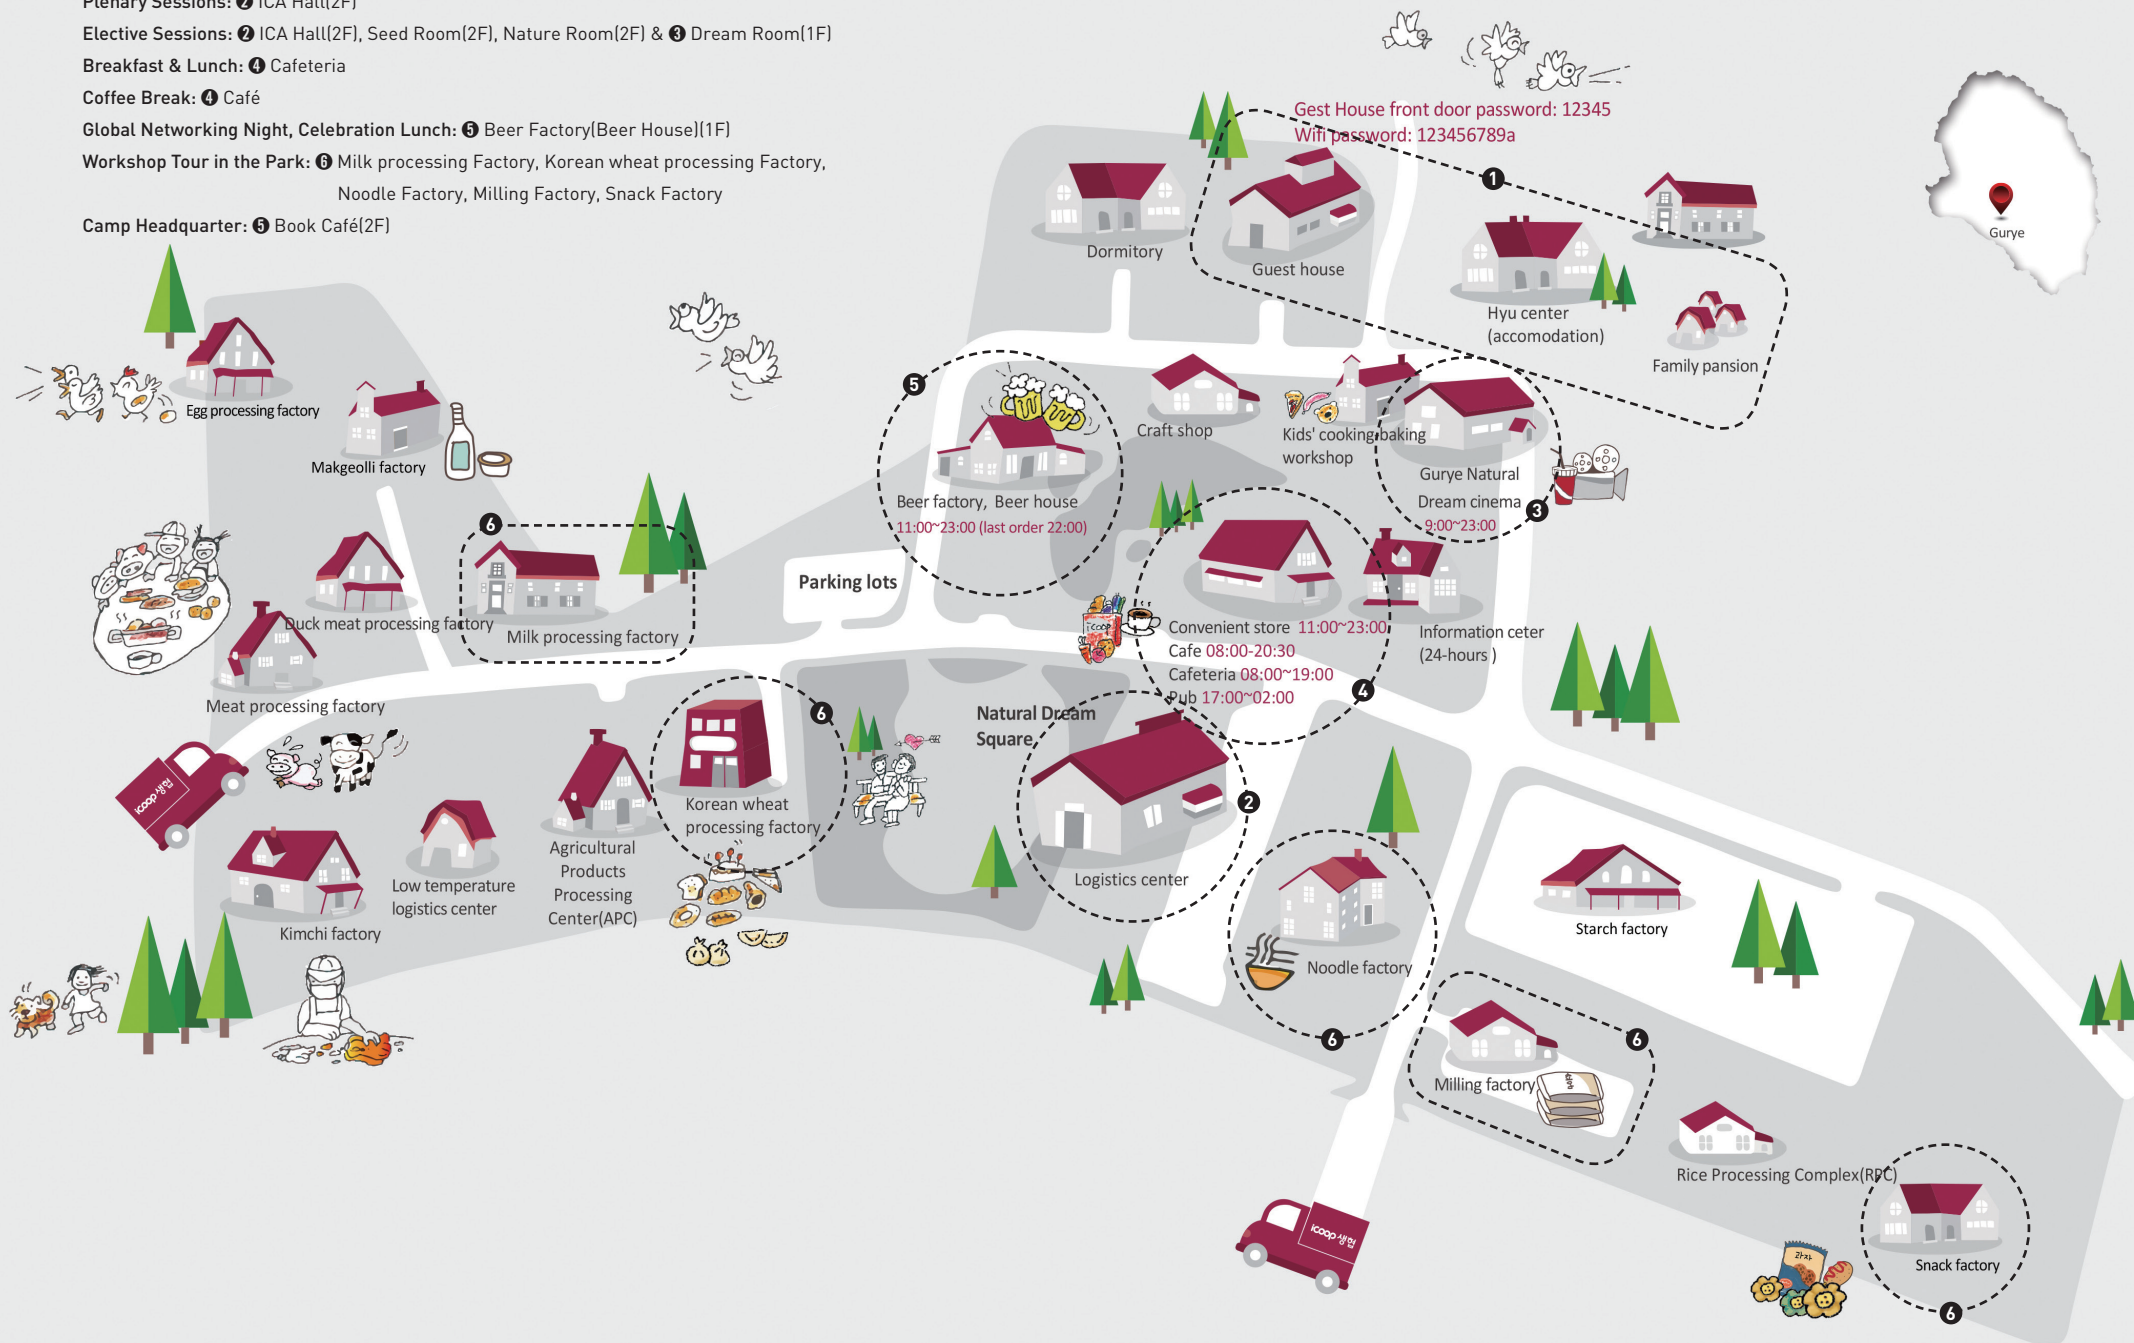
Plenary Sessions: ❷ ICA Hall(2F)
Elective Sessions: ❷ ICA Hall(2F), Seed Room(2F), Nature Room(2F) & ❸ Dream Room(1F)
Breakfast & Lunch: ❹ Cafeteria
Coffee Break: ❹ Café
Global Networking Night, Celebration Lunch: ❺ Beer Factory(Beer House)(1F)
Workshop Tour in the Park: ❻ Milk processing Factory, Korean wheat processing Factory, Noodle Factory, Milling Factory, Snack Factory
Camp Headquarter: ❺ Book Café(2F)

Gest House front door password: 12345
Wifi password: 123456789a

Gurye

❶
Dormitory
Guest house
Hyu center (accomodation)
Family pansion
Egg processing factory
Makgeolli factory
❺
Beer factory, Beer house
11:00~23:00 (last order 22:00)
Craft shop
Kids' cooking baking workshop
Gurye Natural Dream cinema
9:00~23:00
❸
❻
Duck meat processing factory
Milk processing factory
Parking lots
Convenient store 11:00~23:00
Cafe 08:00-20:30
Cafeteria 08:00~19:00
Pub 17:00~02:00
❹
Information ceter (24-hours )
Meat processing factory
❻
Korean wheat processing factory
Natural Dream Square
❷
Logistics center
Agricultural Products Processing Center(APC)
Low temperature logistics center
Kimchi factory
icoop 생협
Noodle factory
❻
Starch factory
Milling factory
❻
Rice Processing Complex(RPC)
Snack factory
❻
icoop 생협